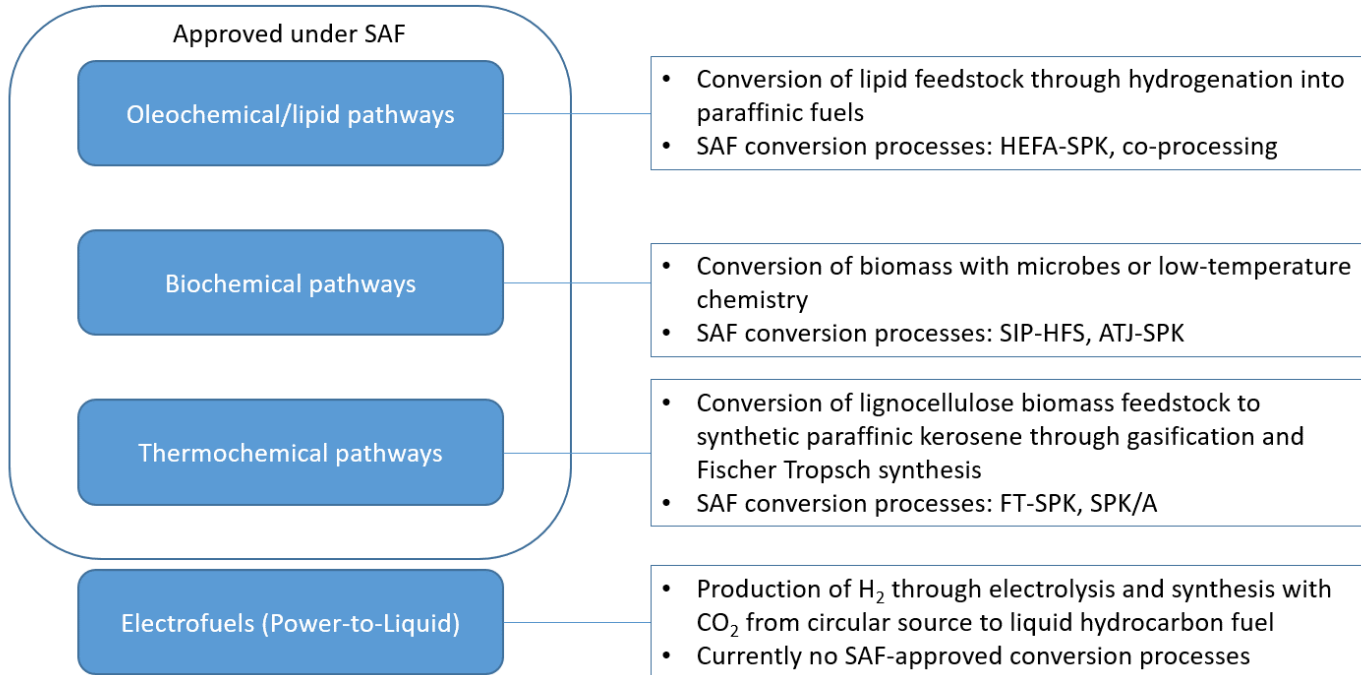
Approved under SAF

Oleochemical/lipid pathways

- Conversion of lipid feedstock through hydrogenation into paraffinic fuels
- SAF conversion processes: HEFA-SPK, co-processing

Biochemical pathways

- Conversion of biomass with microbes or low-temperature chemistry
- SAF conversion processes: SIP-HFS, ATJ-SPK

Thermochemical pathways

- Conversion of lignocellulose biomass feedstock to synthetic paraffinic kerosene through gasification and Fischer Tropsch synthesis
- SAF conversion processes: FT-SPK, SPK/A

Electrofuels (Power-to-Liquid)

- Production of $H_2$ through electrolysis and synthesis with $CO_2$ from circular source to liquid hydrocarbon fuel
- Currently no SAF-approved conversion processes